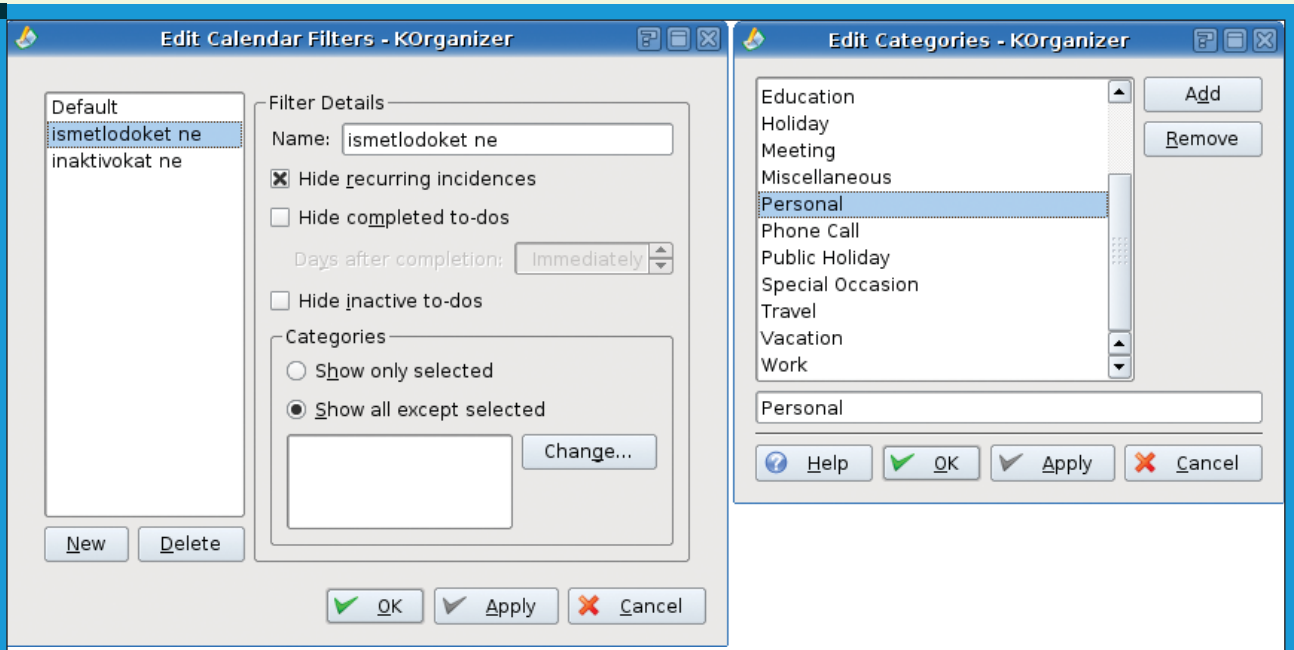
Edit Calendar Filters - KOrganizer

Default
ismetlodoket ne
inaktivokat ne

Filter Details
Name: ismetlodoket ne
Hide recurring incidences
Hide completed to-dos
Days after completion: Immediately
Hide inactive to-dos
Categories
Show only selected
Show all except selected
Change...

New
Delete

OK
Apply
Cancel

Edit Categories - KOrganizer

Education
Holiday
Meeting
Miscellaneous
Personal
Phone Call
Public Holiday
Special Occasion
Travel
Vacation
Work

Add
Remove

Personal

Help
OK
Apply
Cancel